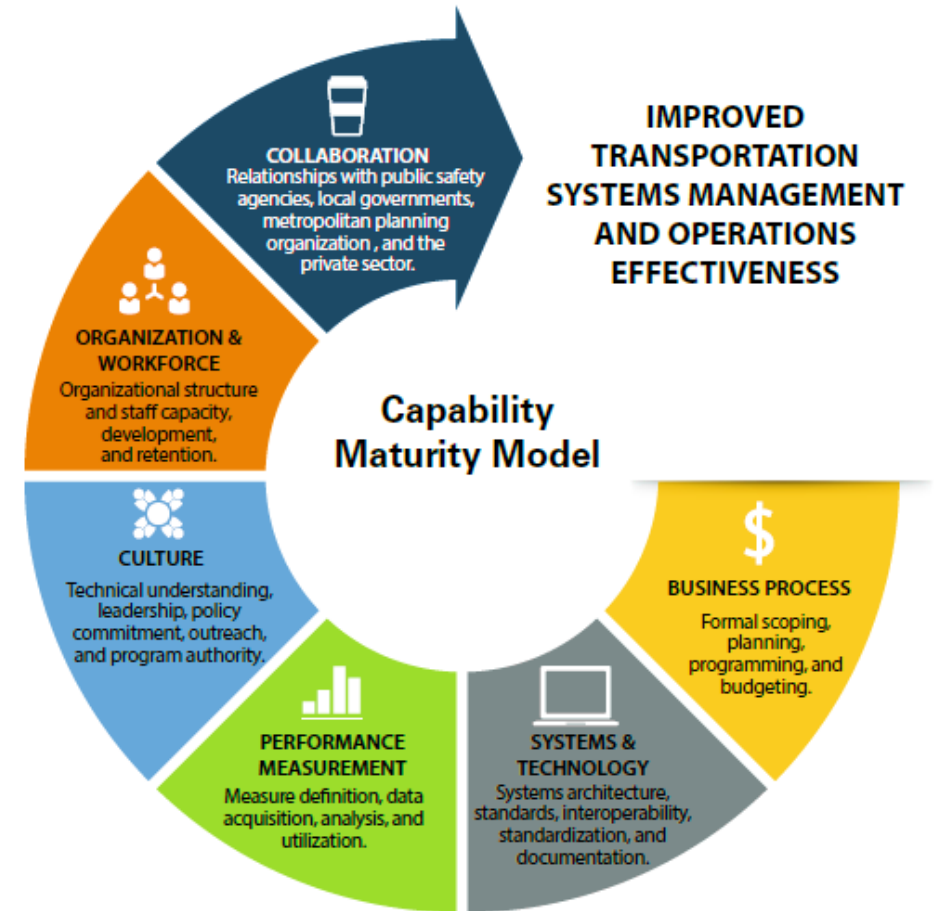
COLLABORATION
Relationships with public safety agencies, local governments, metropolitan planning organization , and the private sector.

IMPROVED TRANSPORTATION SYSTEMS MANAGEMENT AND OPERATIONS EFFECTIVENESS

ORGANIZATION & WORKFORCE
Organizational structure and staff capacity, development, and retention.

Capability Maturity Model

CULTURE
Technical understanding, leadership, policy commitment, outreach, and program authority.

$
BUSINESS PROCESS
Formal scoping, planning, programming, and budgeting.

PERFORMANCE MEASUREMENT
Measure definition, data acquisition, analysis, and utilization.

SYSTEMS & TECHNOLOGY
Systems architecture, standards, interoperability, standardization, and documentation.